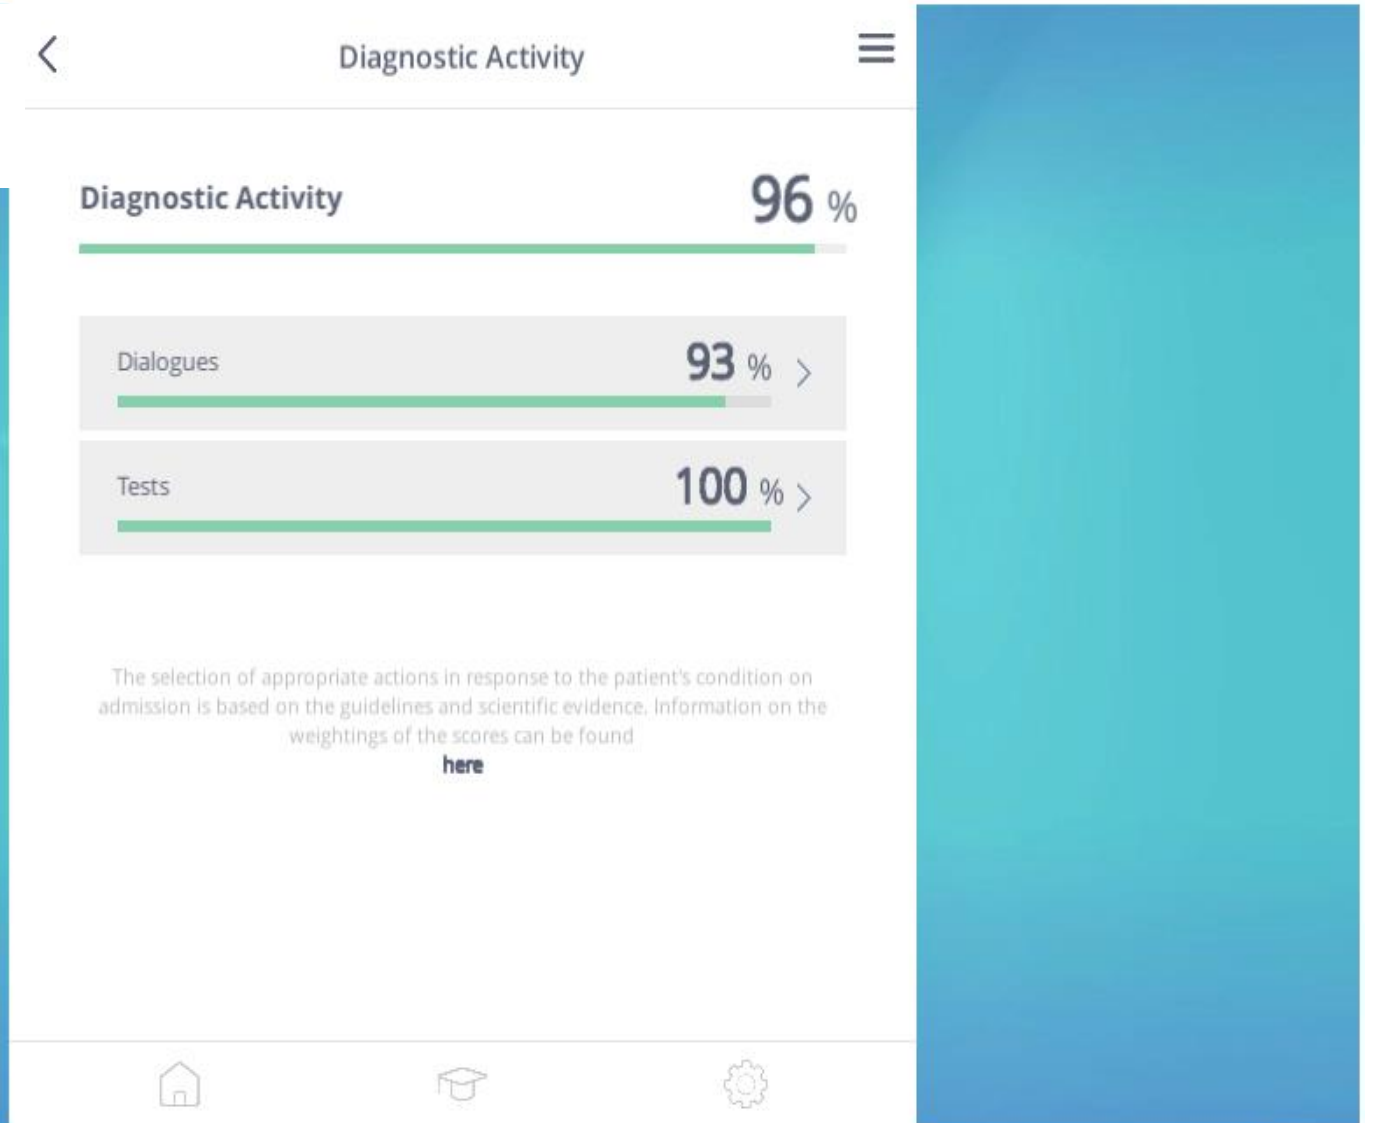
Diagnostic Activity

Diagnostic Activity 96 %

Dialogues 93 %

Tests 100 %

The selection of appropriate actions in response to the patient's condition on admission is based on the guidelines and scientific evidence. Information on the weightings of the scores can be found
here